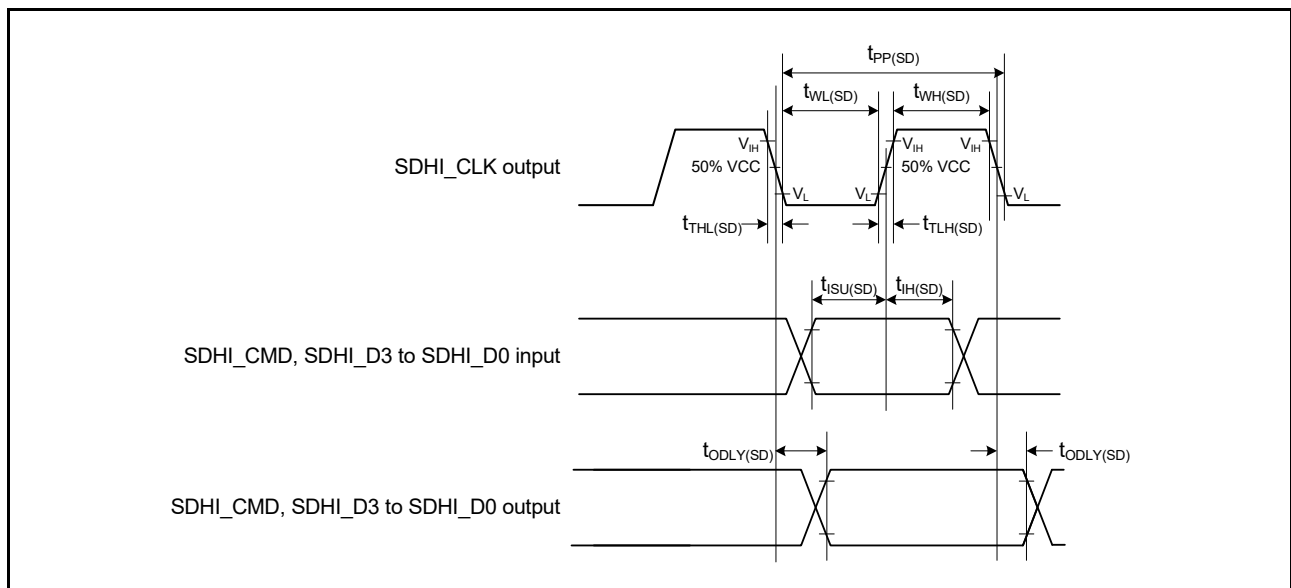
$t_{PP(SD)}$

$t_{WL(SD)}$

$t_{WH(SD)}$

SDHI_CLK output

$V_{IH}$
50% VCC
$V_L$
$V_L$
$V_{IH}$
50% VCC
$V_{IH}$
$V_L$

$t_{THL(SD)}$

$t_{TLH(SD)}$

$t_{ISU(SD)}$

$t_{IH(SD)}$

SDHI_CMD, SDHI_D3 to SDHI_D0 input

$t_{ODLY(SD)}$

$t_{ODLY(SD)}$

SDHI_CMD, SDHI_D3 to SDHI_D0 output